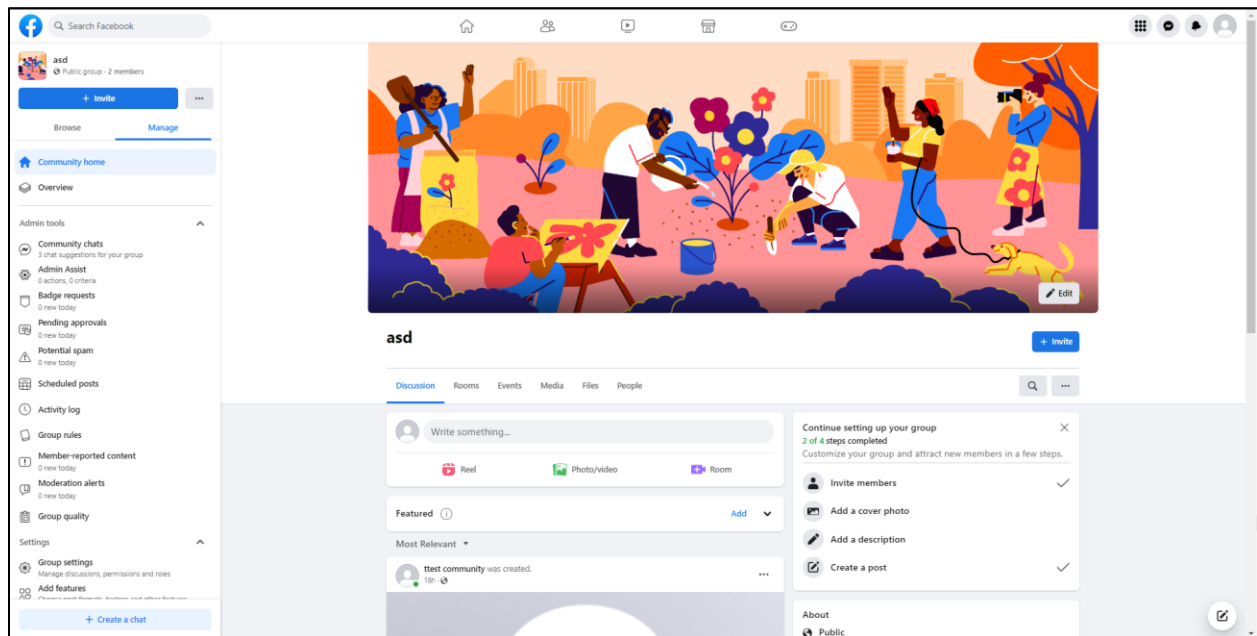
Search Facebook

asd
Public group · 2 members

+ Invite

...

Browse

Manage

Community home

Overview

Admin tools

Community chats
3 chat suggestions for your group

Admin Assist
0 actions, 0 criteria

Badge requests
0 new today

Pending approvals
0 new today

Potential spam
0 new today

Scheduled posts

Activity log

Group rules

Member-reported content
0 new today

Moderation alerts
0 new today

Group quality

Settings

Group settings
Manage discussions, permissions and roles

Add features
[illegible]

+ Create a chat

Edit

asd

+ Invite

Discussion Rooms Events Media Files People

Write something...

Reel Photo/video Room

Featured

Add

Most Relevant

ttest community was created.
18h ·

Continue setting up your group
2 of 4 steps completed
Customize your group and attract new members in a few steps.

Invite members

Add a cover photo

Add a description

Create a post

About
Public